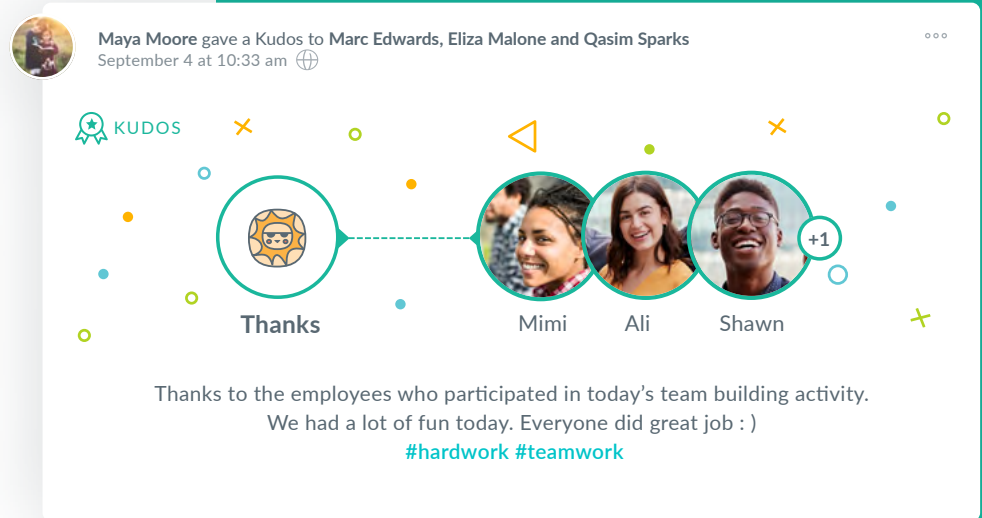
Maya Moore gave a Kudos to Marc Edwards, Eliza Malone and Qasim Sparks
September 4 at 10:33 am

KUDOS

Thanks

Mimi Ali Shawn +1

Thanks to the employees who participated in today’s team building activity. We had a lot of fun today. Everyone did great job : )
#hardwork #teamwork